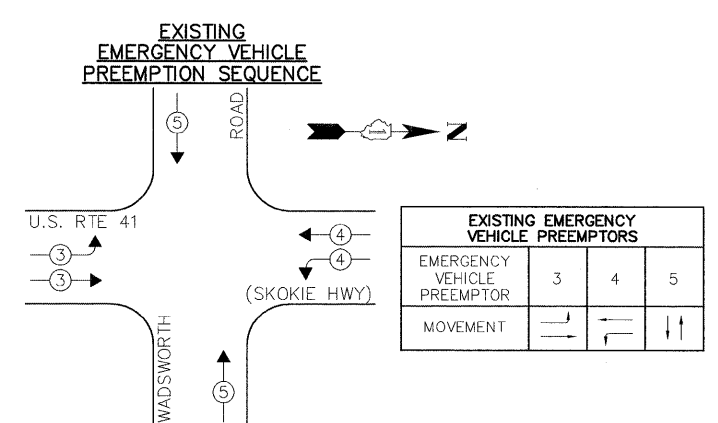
EXISTING
EMERGENCY VEHICLE
PREEMPTION SEQUENCE

5

ROAD

N

U.S. RTE 41

3

3

4

4

(SKOKIE HWY)

WADSWORTH

5

| EXISTING EMERGENCY VEHICLE PREEMPTORS | | | |
|---|---|---|---|
| EMERGENCY VEHICLE PREEMPTOR | 3 | 4 | 5 |
| MOVEMENT | | | |